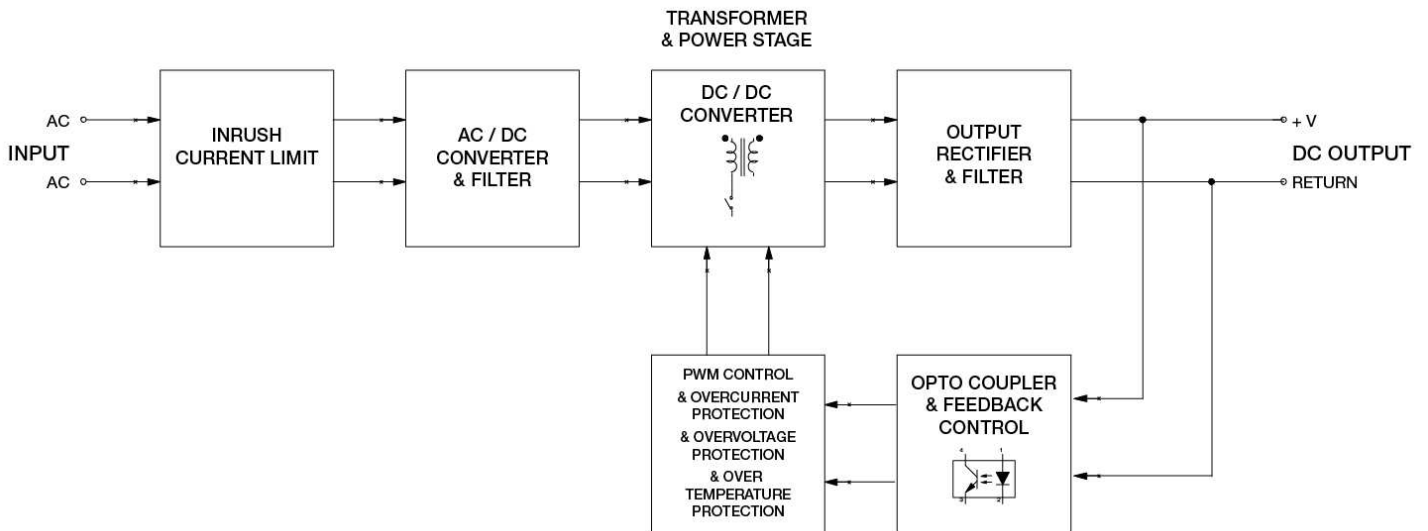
TRANSFORMER
& POWER STAGE

AC

INPUT

AC

INRUSH
CURRENT LIMIT

AC / DC
CONVERTER
& FILTER

DC / DC
CONVERTER

OUTPUT
RECTIFIER
& FILTER

+ V

DC OUTPUT

RETURN

PWM CONTROL
& OVERCURRENT
PROTECTION
& OVERVOLTAGE
PROTECTION
& OVER
TEMPERATURE
PROTECTION

OPTO COUPLER
& FEEDBACK
CONTROL